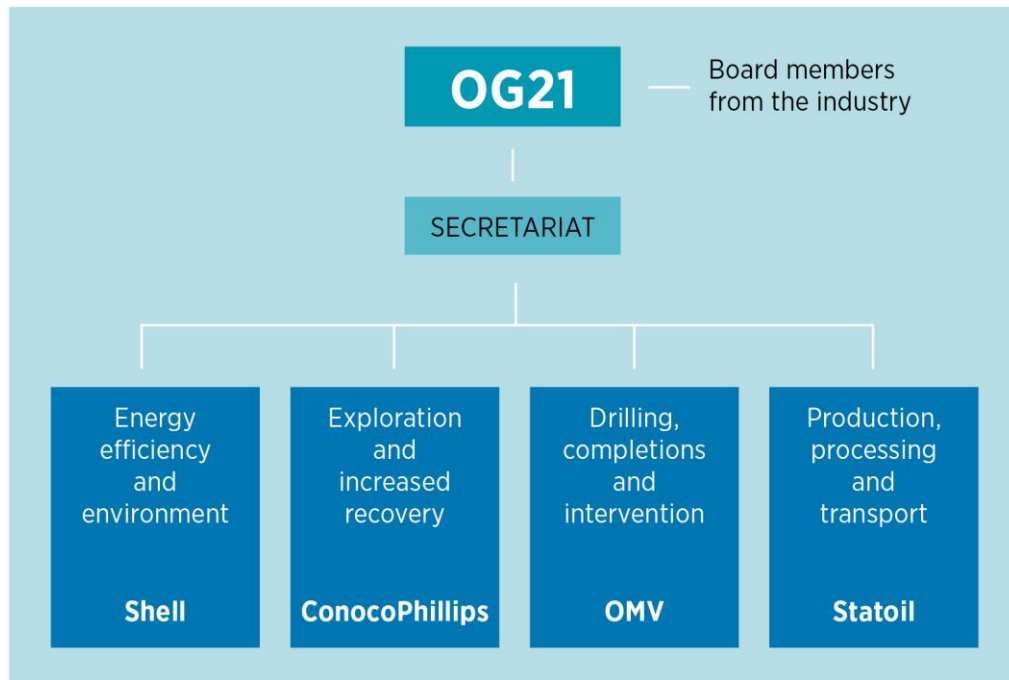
OG21

Board members from the industry

SECRETARIAT

Energy efficiency and environment

Shell

Exploration and increased recovery

ConocoPhillips

Drilling, completions and intervention

OMV

Production, processing and transport

Statoil